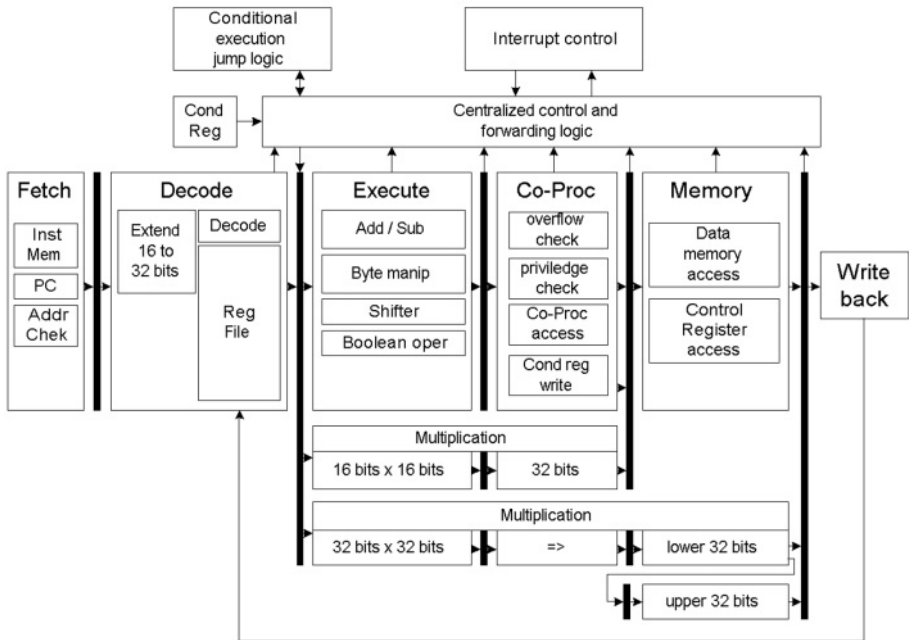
Conditional execution jump logic

Interrupt control

Cond Reg

Centralized control and forwarding logic

Fetch

Inst Mem

PC

Addr Chek

Decode

Extend 16 to 32 bits

Decode

Reg File

Execute

Add / Sub

Byte manip

Shifter

Boolean oper

Co-Proc

overflow check

priviledge check

Co-Proc access

Cond reg write

Memory

Data memory access

Control Register access

Write back

Multiplication

16 bits x 16 bits

32 bits

Multiplication

32 bits x 32 bits

=>

lower 32 bits

upper 32 bits